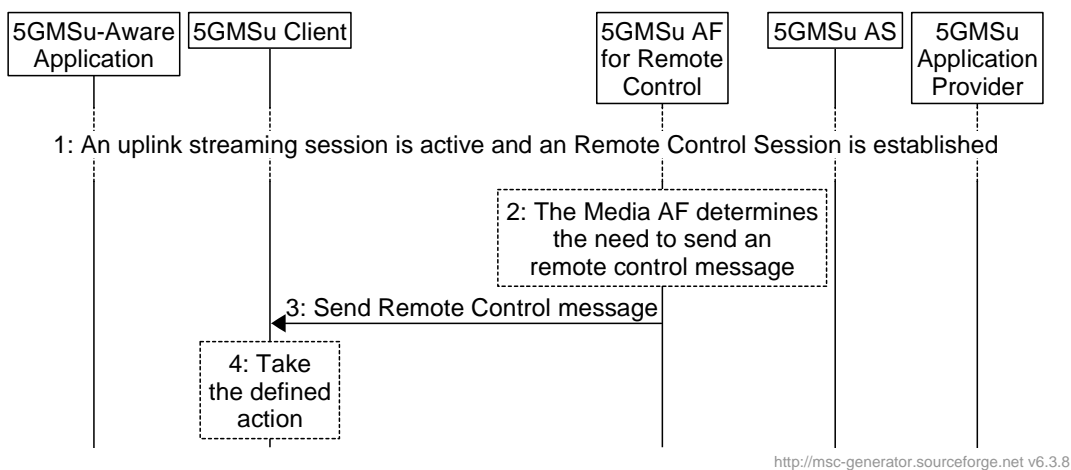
5GMSu-Aware Application

5GMSu Client

5GMSu AF for Remote Control

5GMSu AS

5GMSu Application Provider

1: An uplink streaming session is active and an Remote Control Session is established

2: The Media AF determines the need to send an remote control message

3: Send Remote Control message

4: Take the defined action

http://msc-generator.sourceforge.net v6.3.8